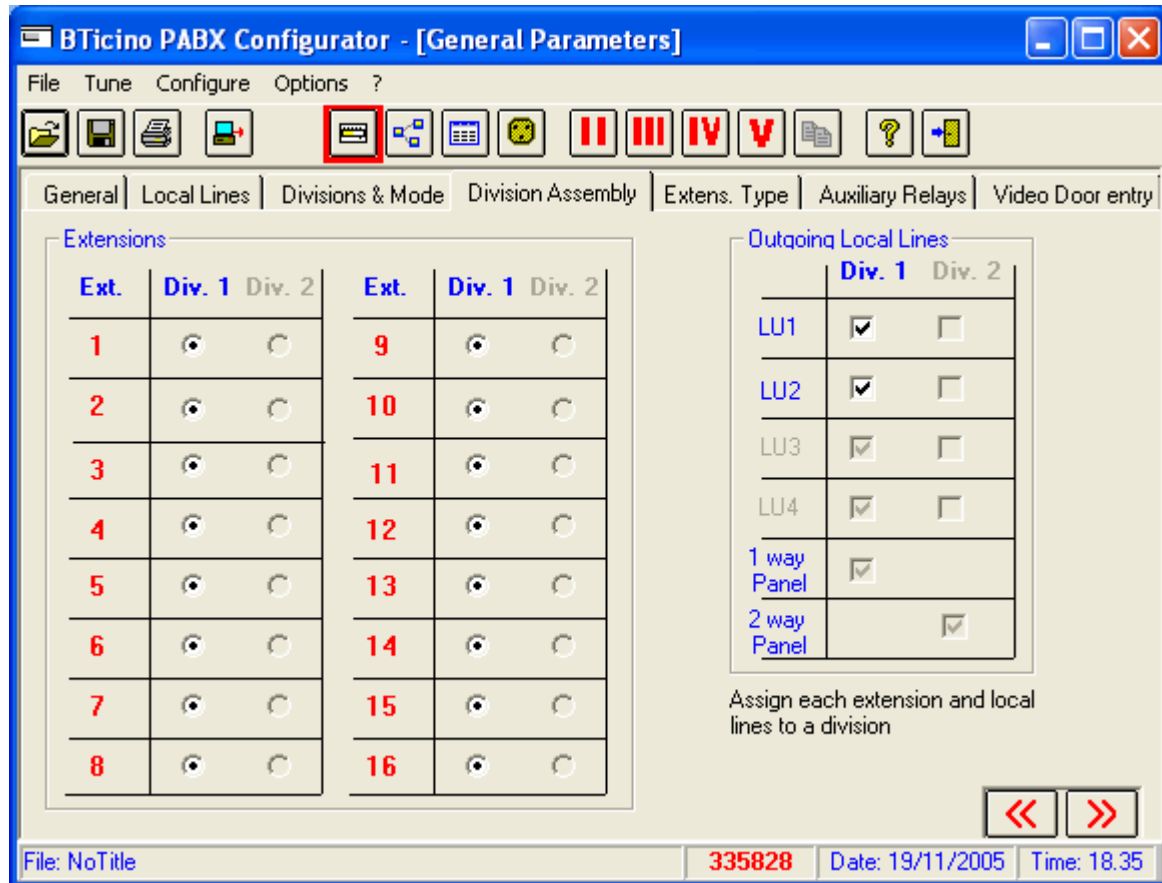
BTicino PABX Configurator - [General Parameters]

File Tune Configure Options ?

II III IV V ?

General | Local Lines | Divisions & Mode | Division Assembly | Extens. Type | Auxiliary Relays | Video Door entry

Extensions

| Ext. | Div. 1 | Div. 2 |
|---|---|---|
| 1 | ◉ | ○ |
| 2 | ◉ | ○ |
| 3 | ◉ | ○ |
| 4 | ◉ | ○ |
| 5 | ◉ | ○ |
| 6 | ◉ | ○ |
| 7 | ◉ | ○ |
| 8 | ◉ | ○ |

| Ext. | Div. 1 | Div. 2 |
|---|---|---|
| 9 | ◉ | ○ |
| 10 | ◉ | ○ |
| 11 | ◉ | ○ |
| 12 | ◉ | ○ |
| 13 | ◉ | ○ |
| 14 | ◉ | ○ |
| 15 | ◉ | ○ |
| 16 | ◉ | ○ |

Outgoing Local Lines

| | Div. 1 | Div. 2 |
|---|---|---|
| LU1 | ☑ | ☐ |
| LU2 | ☑ | ☐ |
| LU3 | ☑ | ☐ |
| LU4 | ☑ | ☐ |
| 1 way Panel | ☑ | |
| 2 way Panel | | ☑ |

Assign each extension and local lines to a division

« »

File: NoTitle | 335828 | Date: 19/11/2005 | Time: 18.35